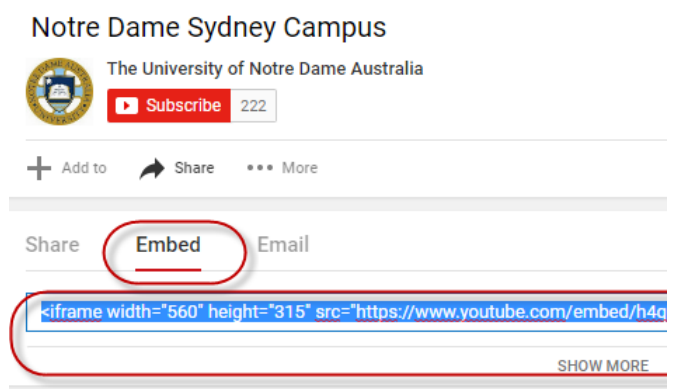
Notre Dame Sydney Campus

The University of Notre Dame Australia

Subscribe 222

Add to Share More

Share Embed Email

<iframe width="560" height="315" src="https://www.youtube.com/embed/h4q

SHOW MORE